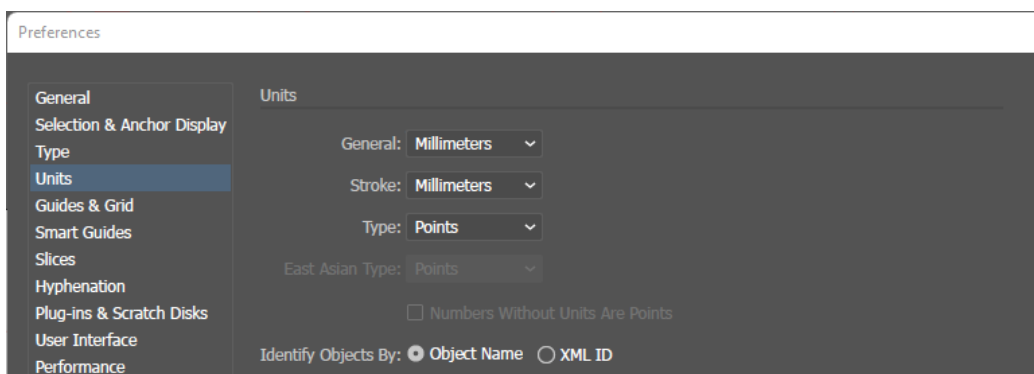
Preferences

General
Selection & Anchor Display
Type
Units
Guides & Grid
Smart Guides
Slices
Hyphenation
Plug-ins & Scratch Disks
User Interface
Performance

Units

General: Millimeters

Stroke: Millimeters

Type: Points

East Asian Type: Points

Numbers Without Units Are Points

Identify Objects By: Object Name XML ID